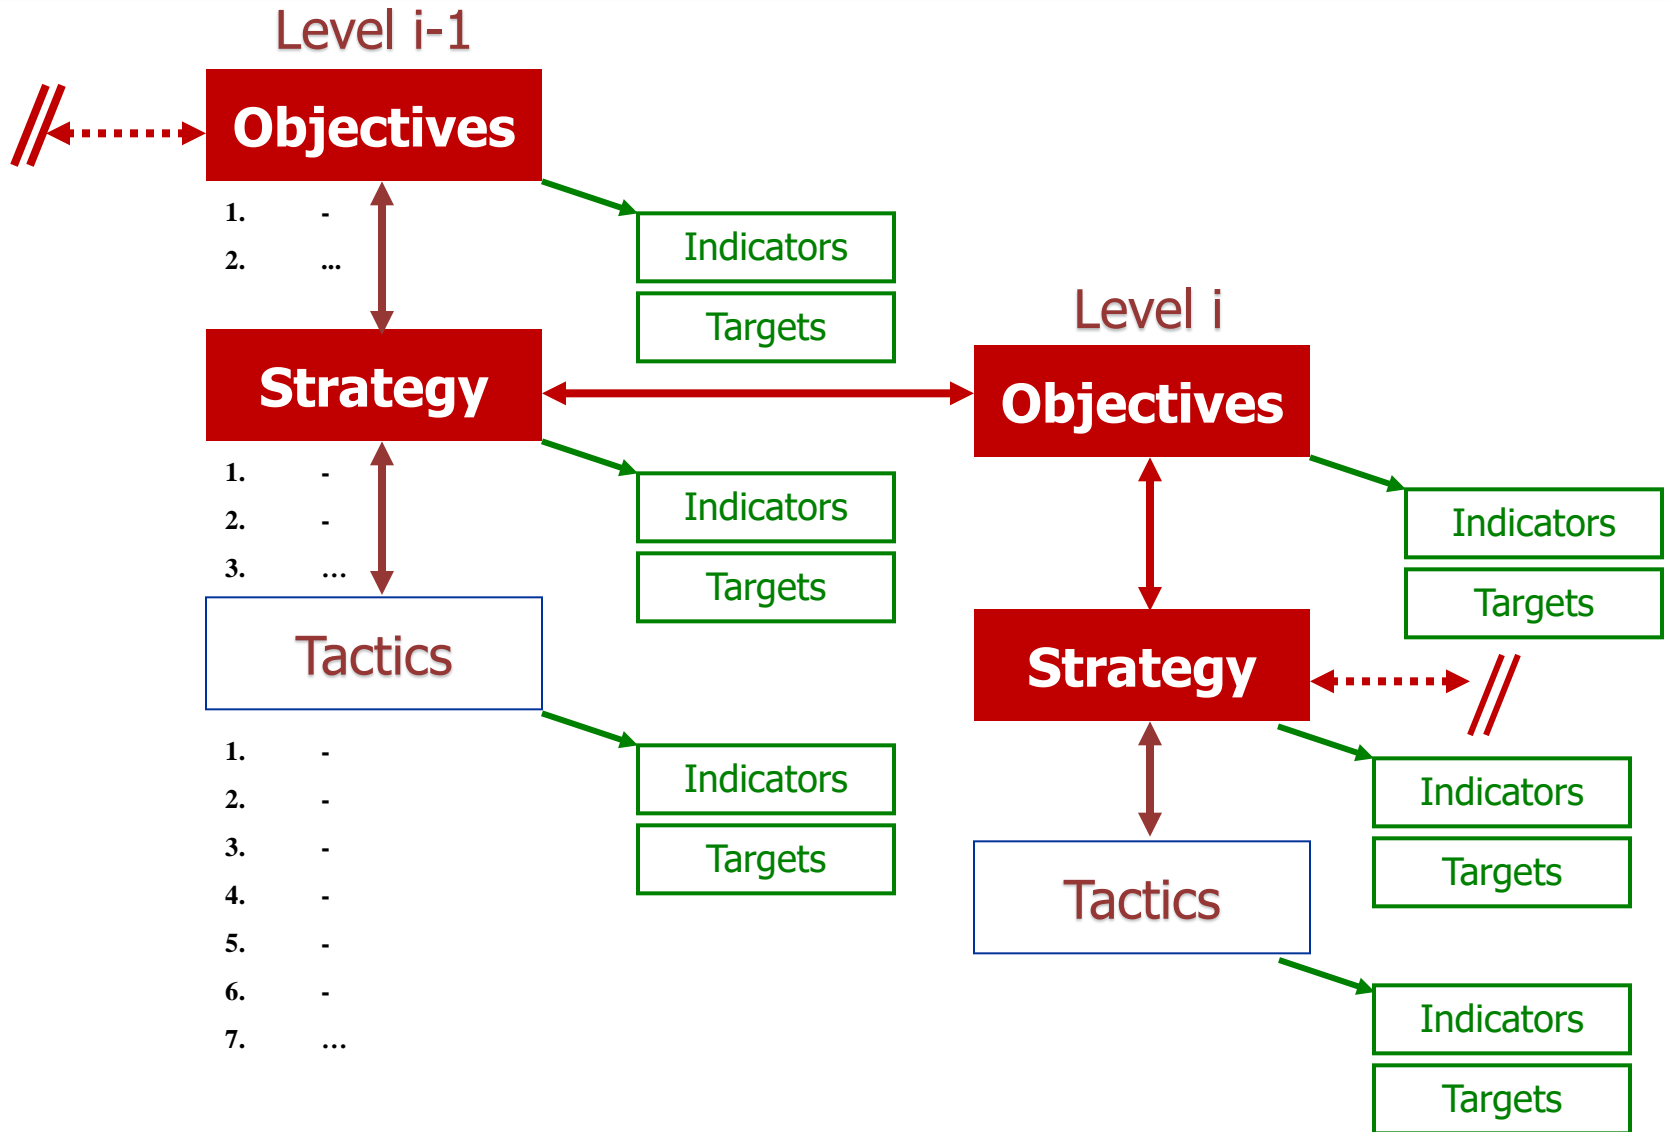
Level i-1

Objectives

1. -
2. ...

Indicators

Targets

Strategy

1. -
2. -
3. ...

Indicators

Targets

Tactics

1. -
2. -
3. -
4. -
5. -
6. -
7. ...

Indicators

Targets

Level i

Objectives

Indicators

Targets

Strategy

Indicators

Targets

Tactics

Indicators

Targets